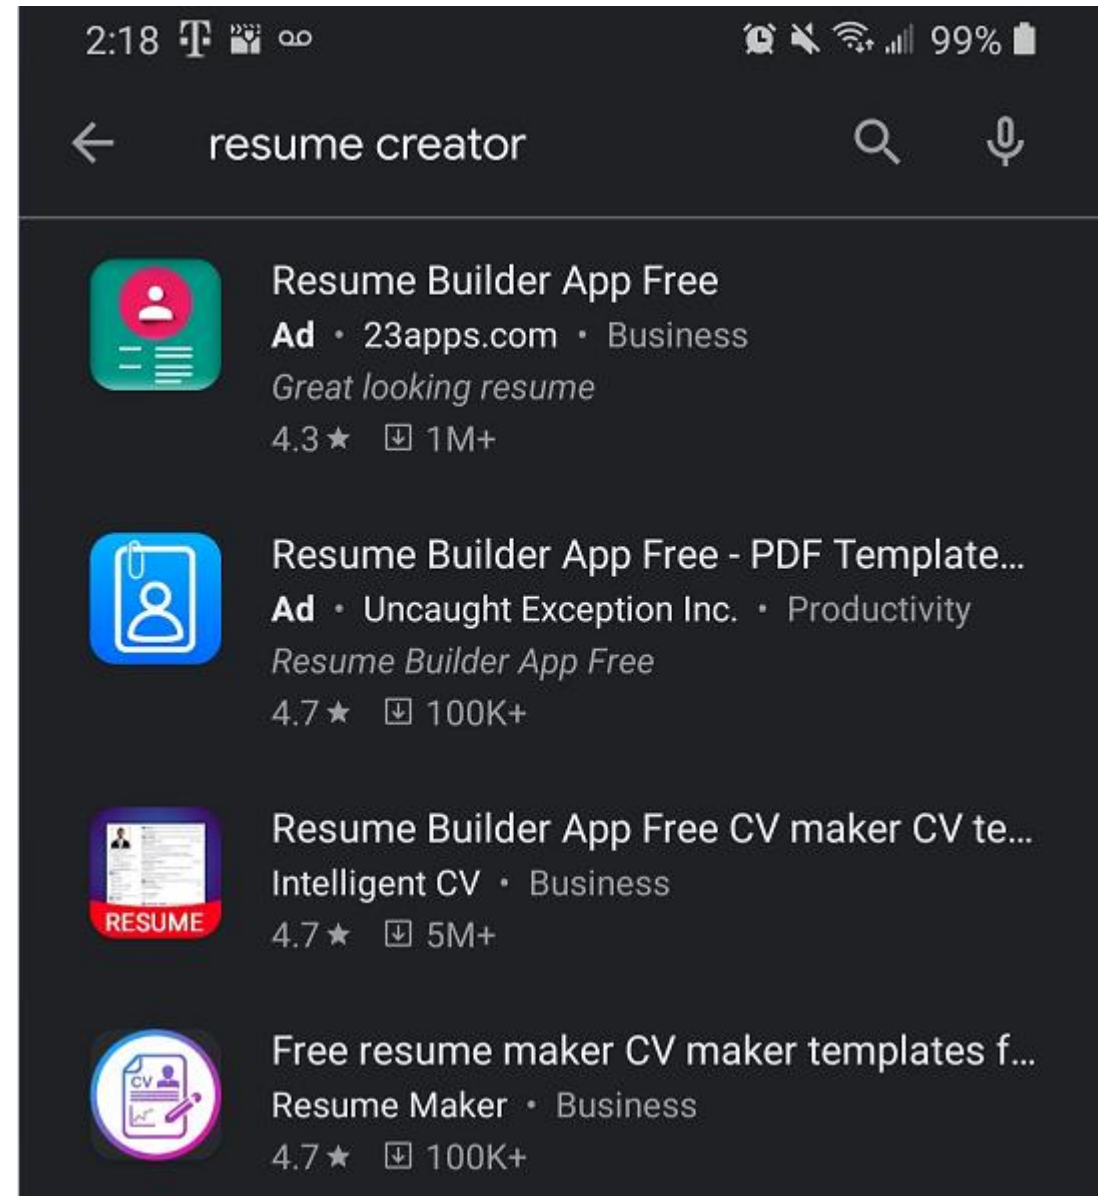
2:18 99%

resume creator

Resume Builder App Free
Ad • 23apps.com • Business
Great looking resume
4.3★ 1M+

Resume Builder App Free - PDF Template...
Ad • Uncaught Exception Inc. • Productivity
Resume Builder App Free
4.7★ 100K+

RESUME
Resume Builder App Free CV maker CV te...
Intelligent CV • Business
4.7★ 5M+

CV
Free resume maker CV maker templates f...
Resume Maker • Business
4.7★ 100K+